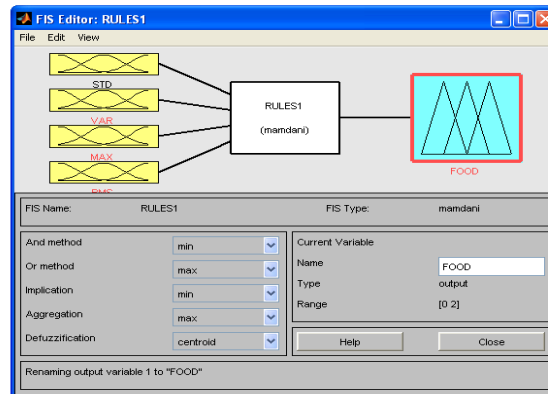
FIS Editor: RULES1

File Edit View

STD

VAR

MAX

RMS

RULES1

(mamdani)

FOOD

FIS Name: RULES1

FIS Type: mamdani

And method min

Or method max

Implication min

Aggregation max

Defuzzification centroid

Current Variable

Name FOOD

Type output

Range [0 2]

Help

Close

Renaming output variable 1 to "FOOD"